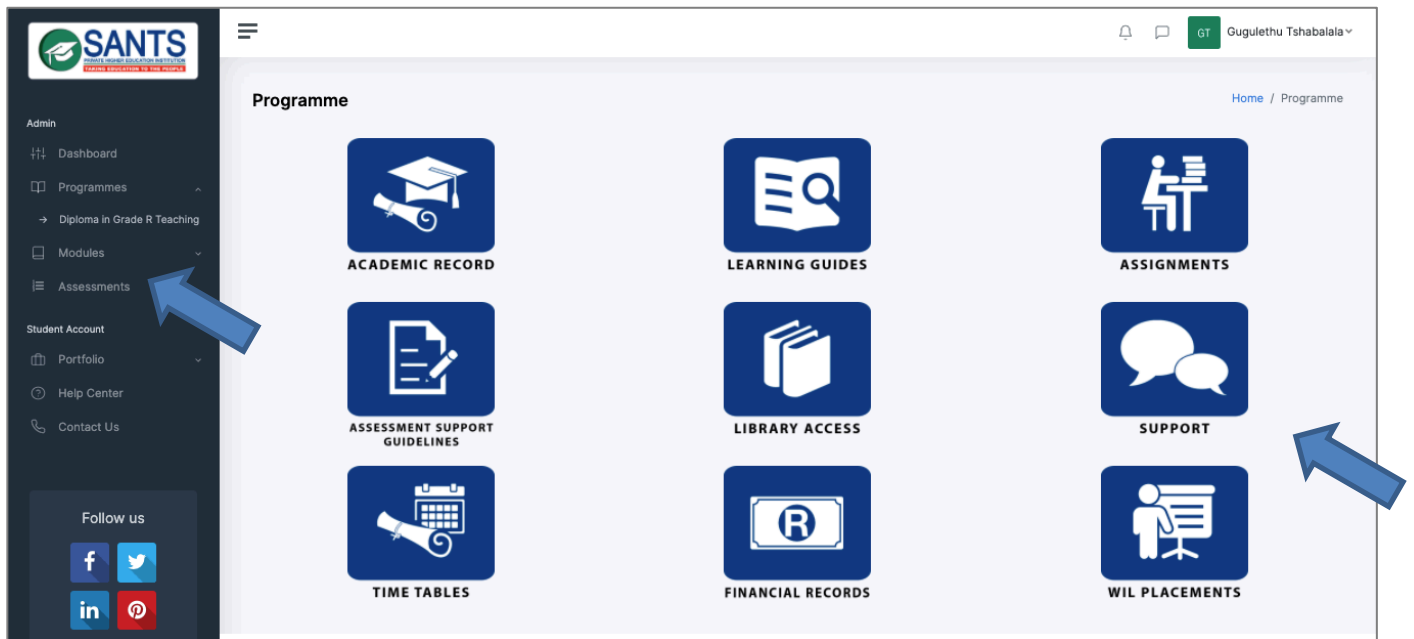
SANTS
PRIVATE HIGHER EDUCATION INSTITUTION
TAKING EDUCATION TO THE PEOPLE

Admin
Dashboard
Programmes
→ Diploma in Grade R Teaching
Modules
Assessments

Student Account
Portfolio
Help Center
Contact Us

Follow us

GT Gugulethu Tshabalala

Programme

Home / Programme

ACADEMIC RECORD
LEARNING GUIDES
ASSIGNMENTS
ASSESSMENT SUPPORT GUIDELINES
LIBRARY ACCESS
SUPPORT
TIME TABLES
FINANCIAL RECORDS
WIL PLACEMENTS